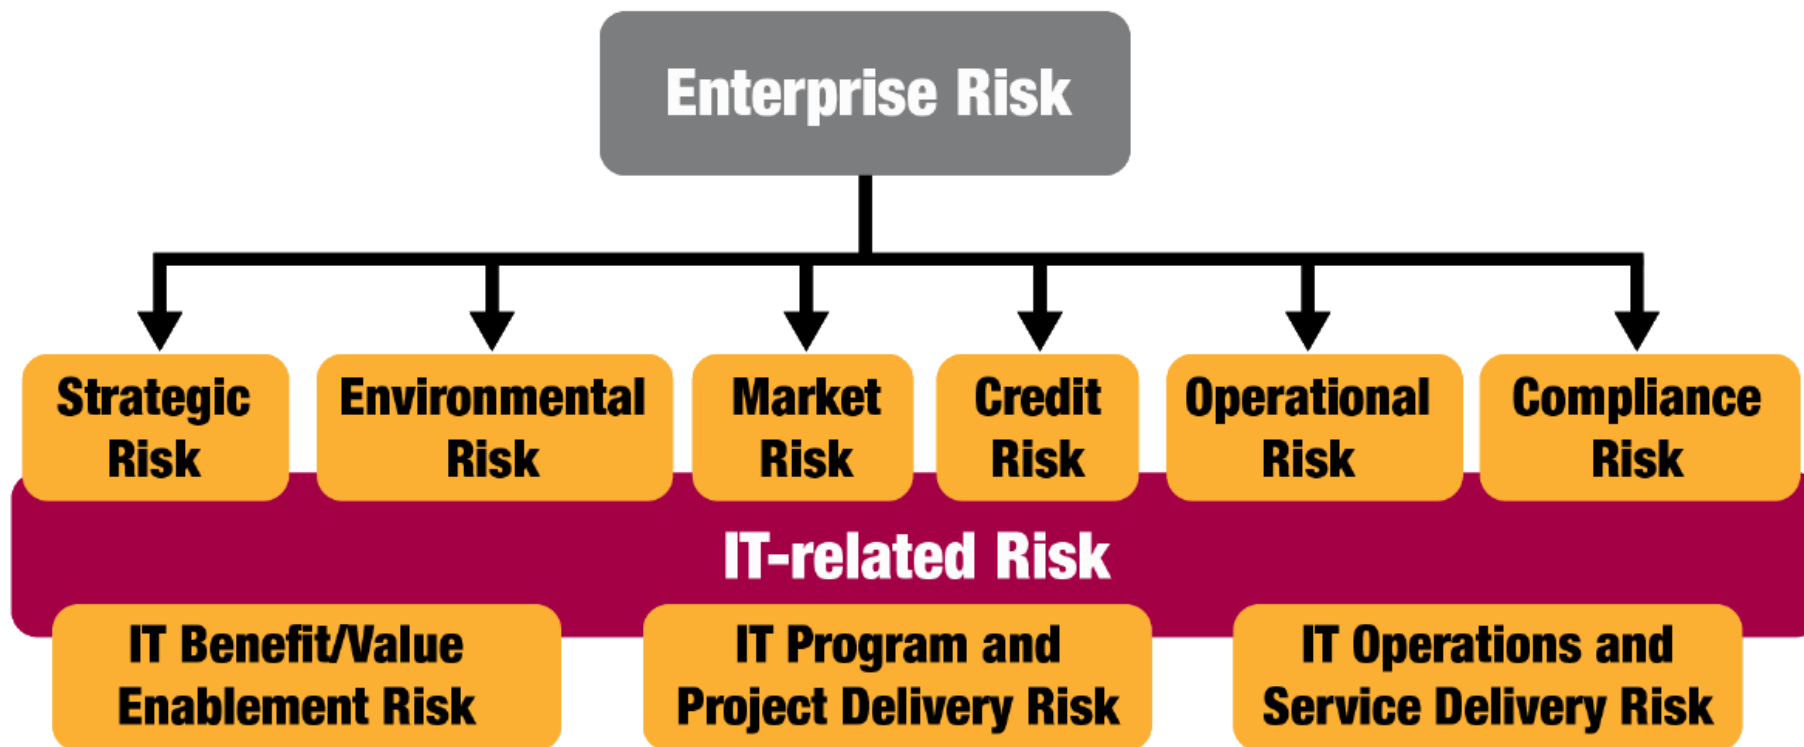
Enterprise Risk

Strategic Risk

Environmental Risk

Market Risk

Credit Risk

Operational Risk

Compliance Risk

IT-related Risk

IT Benefit/Value Enablement Risk

IT Program and Project Delivery Risk

IT Operations and Service Delivery Risk